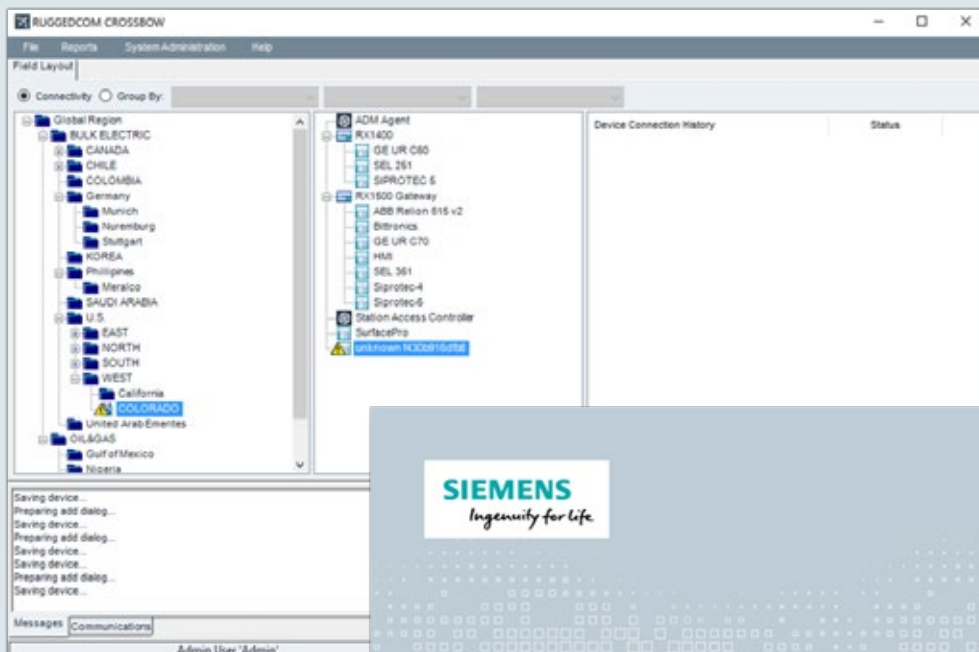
RUGGEDCOM CROSSBOW

File Reports System Administration Help

Field Layout

Connectivity Group By:

Global Region
BULK ELECTRIC
CANADA
CHILE
COLOMBIA
Germany
Munich
Nuremburg
Stuttgart
KOREA
Phillipines
Meralco
SAUDI ARABIA
U.S.
EAST
NORTH
SOUTH
WEST
California
COLORADO
United Arab Emirates
OIL&GAS
Gulf of Mexico
Nigeria

ADM Agent
RX1400
GE UR C60
SEL 251
SIPROTEC 5
RX1500 Gateway
ABB Relion 615 v2
Bitronics
GE UR C70
HMI
SEL 351
Siprotec-4
Siprotec-6
Station Access Controller
SurfacePro
unknown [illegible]

Device Connection History
Status

Saving device...
Preparing add dialog...
Saving device...
Preparing add dialog...
Saving device...
Saving device...
Preparing add dialog...
Saving device...

Messages Communications

Admin User 'Admin'

SIEMENS
Ingenuity for life